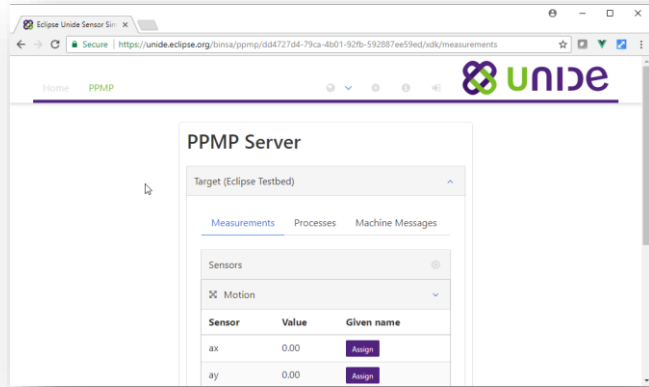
Eclipse Unide Sensor Sim ×

Secure | https://unide.eclipse.org/binsa/ppmp/dd4727d4-79ca-4b01-92fb-592887ee59ed/xdk/measurements

Home PPMP

unide

PPMP Server

Target (Eclipse Testbed)

Measurements Processes Machine Messages

Sensors

Motion

| Sensor | Value | Given name |
|---|---|---|
| ax | 0.00 | Assign |
| ay | 0.00 | Assign |